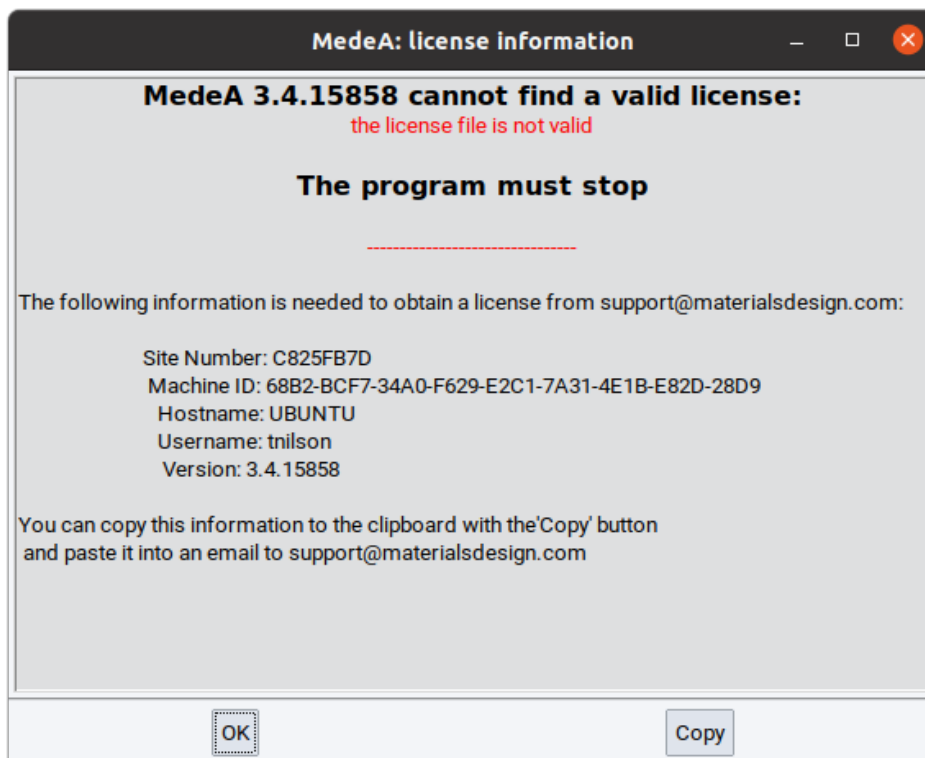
MedeA: license information

MedeA 3.4.15858 cannot find a valid license:
the license file is not valid

The program must stop

--------------------------------

The following information is needed to obtain a license from support@materialsdesign.com:

Site Number: C825FB7D
Machine ID: 68B2-BCF7-34A0-F629-E2C1-7A31-4E1B-E82D-28D9
Hostname: UBUNTU
Username: tnilson
Version: 3.4.15858

You can copy this information to the clipboard with the'Copy' button and paste it into an email to support@materialsdesign.com

OK

Copy